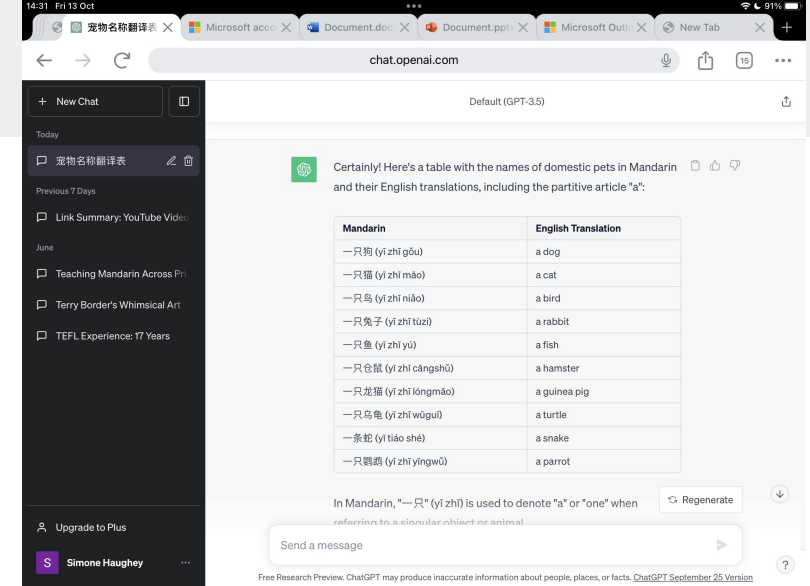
14:31 Fri 13 Oct
91%

宠物名称翻译表 Microsoft acco Document.doc Document.pptx Microsoft Outl New Tab

chat.openai.com

15

+ New Chat

Today

宠物名称翻译表

Previous 7 Days

Link Summary: YouTube Video

June

Teaching Mandarin Across Pri

Terry Border's Whimsical Art

TEFL Experience: 17 Years

Upgrade to Plus

S Simone Haughey

Default (GPT-3.5)

Certainly! Here's a table with the names of domestic pets in Mandarin and their English translations, including the partitive article "a":

| Mandarin | English Translation |
|---|---|
| 一只狗 (yī zhī gǒu) | a dog |
| 一只猫 (yī zhī māo) | a cat |
| 一只鸟 (yī zhī niǎo) | a bird |
| 一只兔子 (yī zhī tùzi) | a rabbit |
| 一只鱼 (yī zhī yú) | a fish |
| 一只仓鼠 (yī zhī cāngshǔ) | a hamster |
| 一只龙猫 (yī zhī lóngmāo) | a guinea pig |
| 一只乌龟 (yī zhī wūguī) | a turtle |
| 一条蛇 (yī tiáo shé) | a snake |
| 一只鹦鹉 (yī zhī yīngwǔ) | a parrot |

In Mandarin, "一只" (yī zhī) is used to denote "a" or "one" when referring to a singular object or animal

Regenerate

Send a message

Free Research Preview. ChatGPT may produce inaccurate information about people, places, or facts. ChatGPT September 25 Version

?